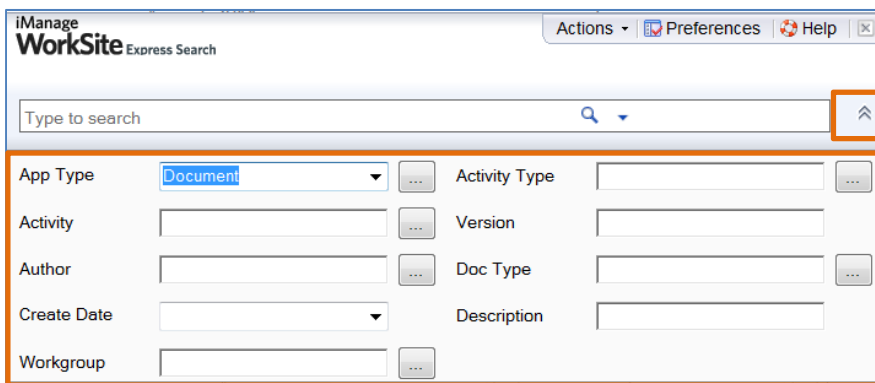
iManage
WorkSite Express Search

Actions ▾ | Preferences | Help

Type to search

App Type | Document | ... | Activity Type | | ...
Activity | | ... | Version |
Author | | ... | Doc Type | | ...
Create Date | | | Description |
Workgroup | | ...